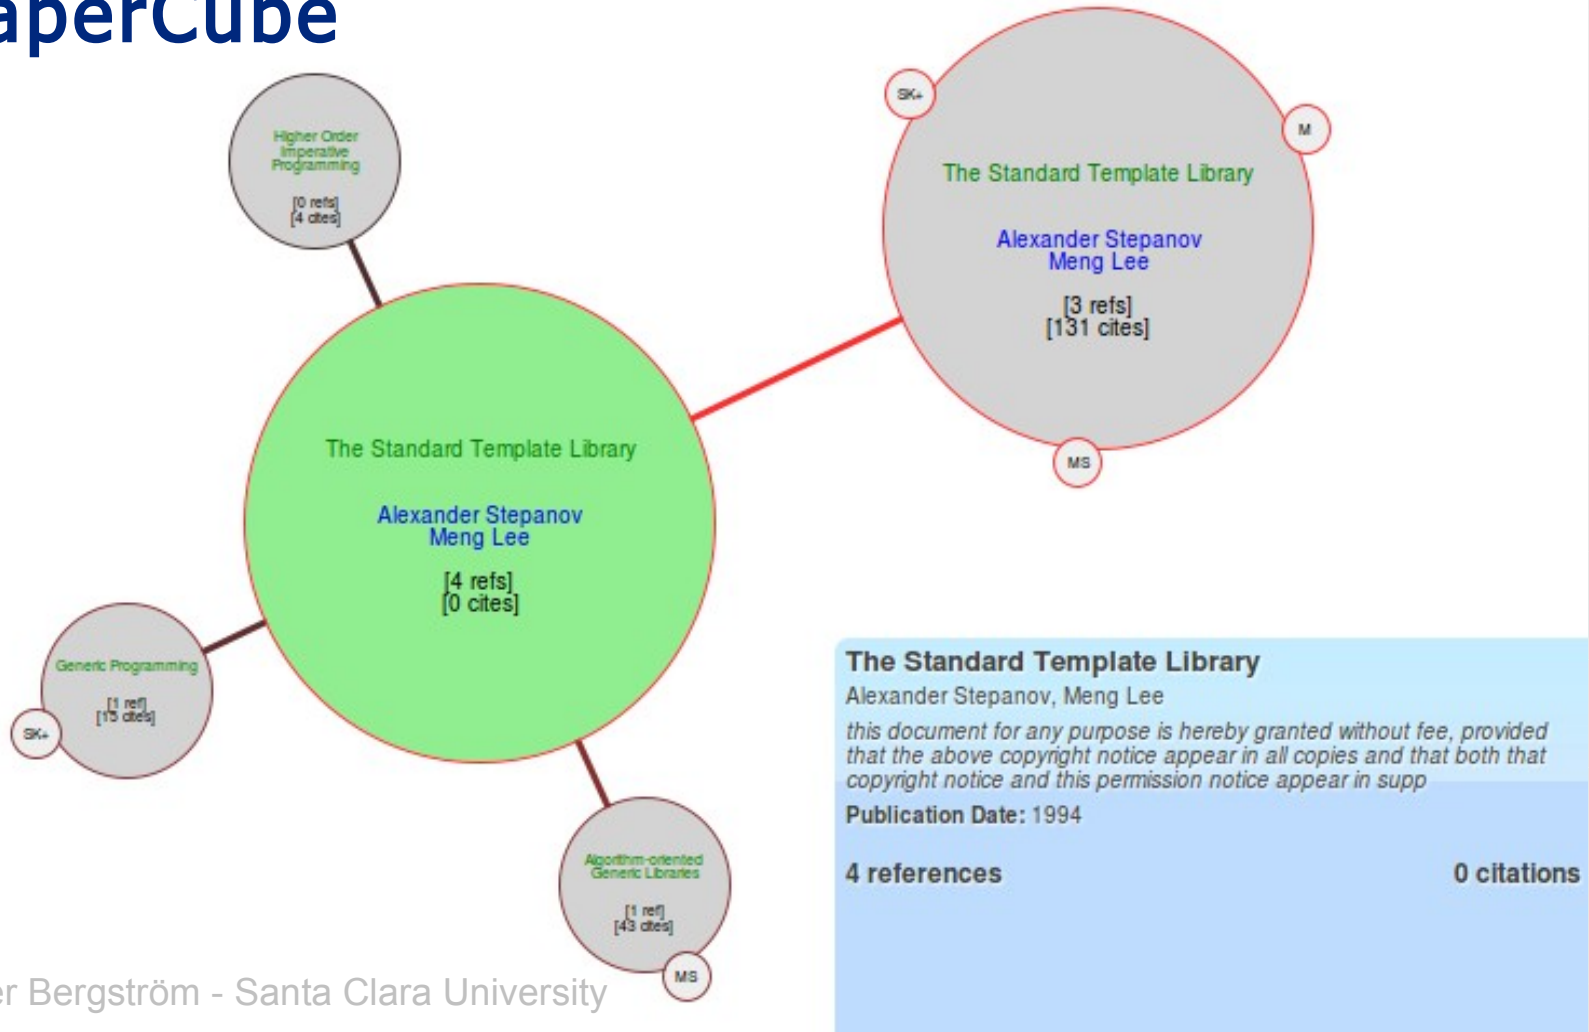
aperCube

Higher Order Imperative Programming
[0 refs]
[4 cites]

SK+

M

The Standard Template Library

Alexander Stepanov
Meng Lee

[3 refs]
[131 cites]

MS

The Standard Template Library

Alexander Stepanov
Meng Lee

[4 refs]
[0 cites]

Generic Programming
[1 ref]
[15 cites]

SK+

Algorithm-oriented Generic Libraries
[1 ref]
[43 cites]

MS

The Standard Template Library
Alexander Stepanov, Meng Lee
this document for any purpose is hereby granted without fee, provided that the above copyright notice appear in all copies and that both that copyright notice and this permission notice appear in supp
Publication Date: 1994

4 references
0 citations

r Bergström - Santa Clara University